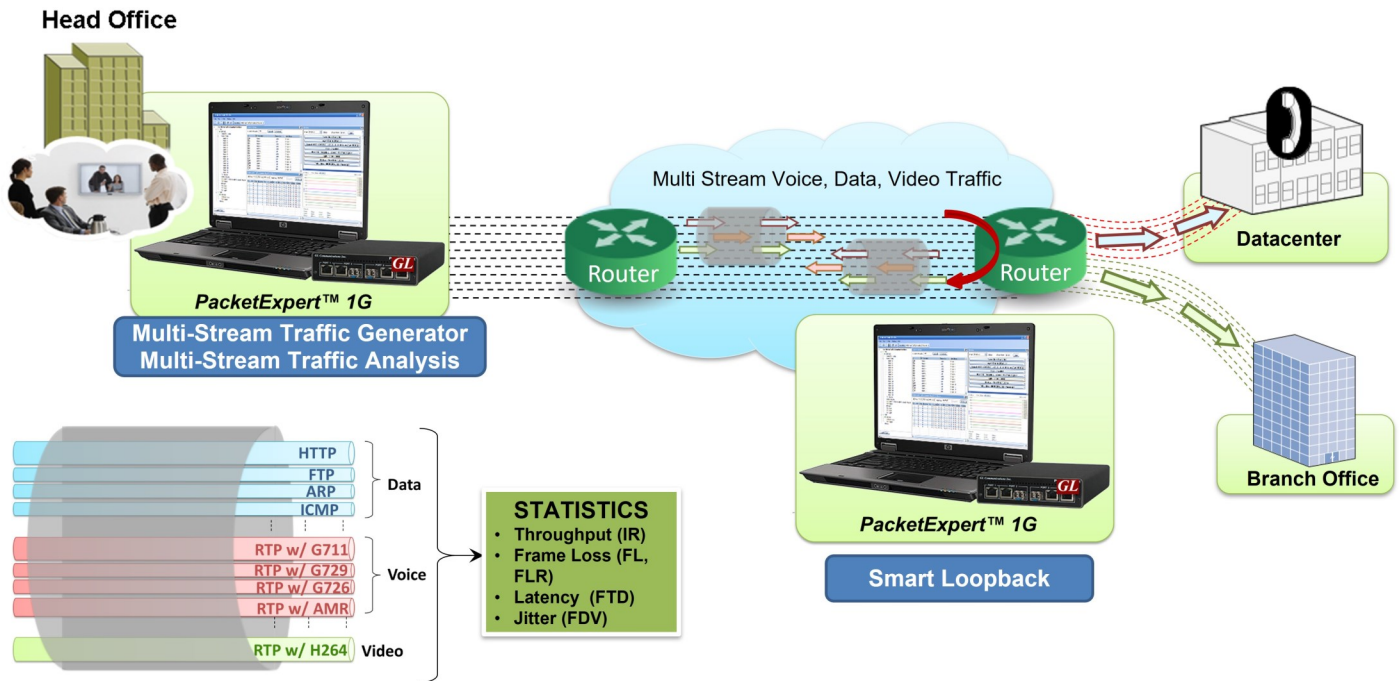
Head Office

GL

PacketExpert™ 1G

Multi-Stream Traffic Generator
Multi-Stream Traffic Analysis

Multi Stream Voice, Data, Video Traffic

Router

Router

Datacenter

Branch Office

GL

PacketExpert™ 1G

Smart Loopback

HTTP
FTP
ARP
ICMP

Data

RTP w/ G711
RTP w/ G729
RTP w/ G726
RTP w/ AMR

Voice

RTP w/ H264

Video

STATISTICS
• Throughput (IR)
• Frame Loss (FL, FLR)
• Latency (FTD)
• Jitter (FDV)